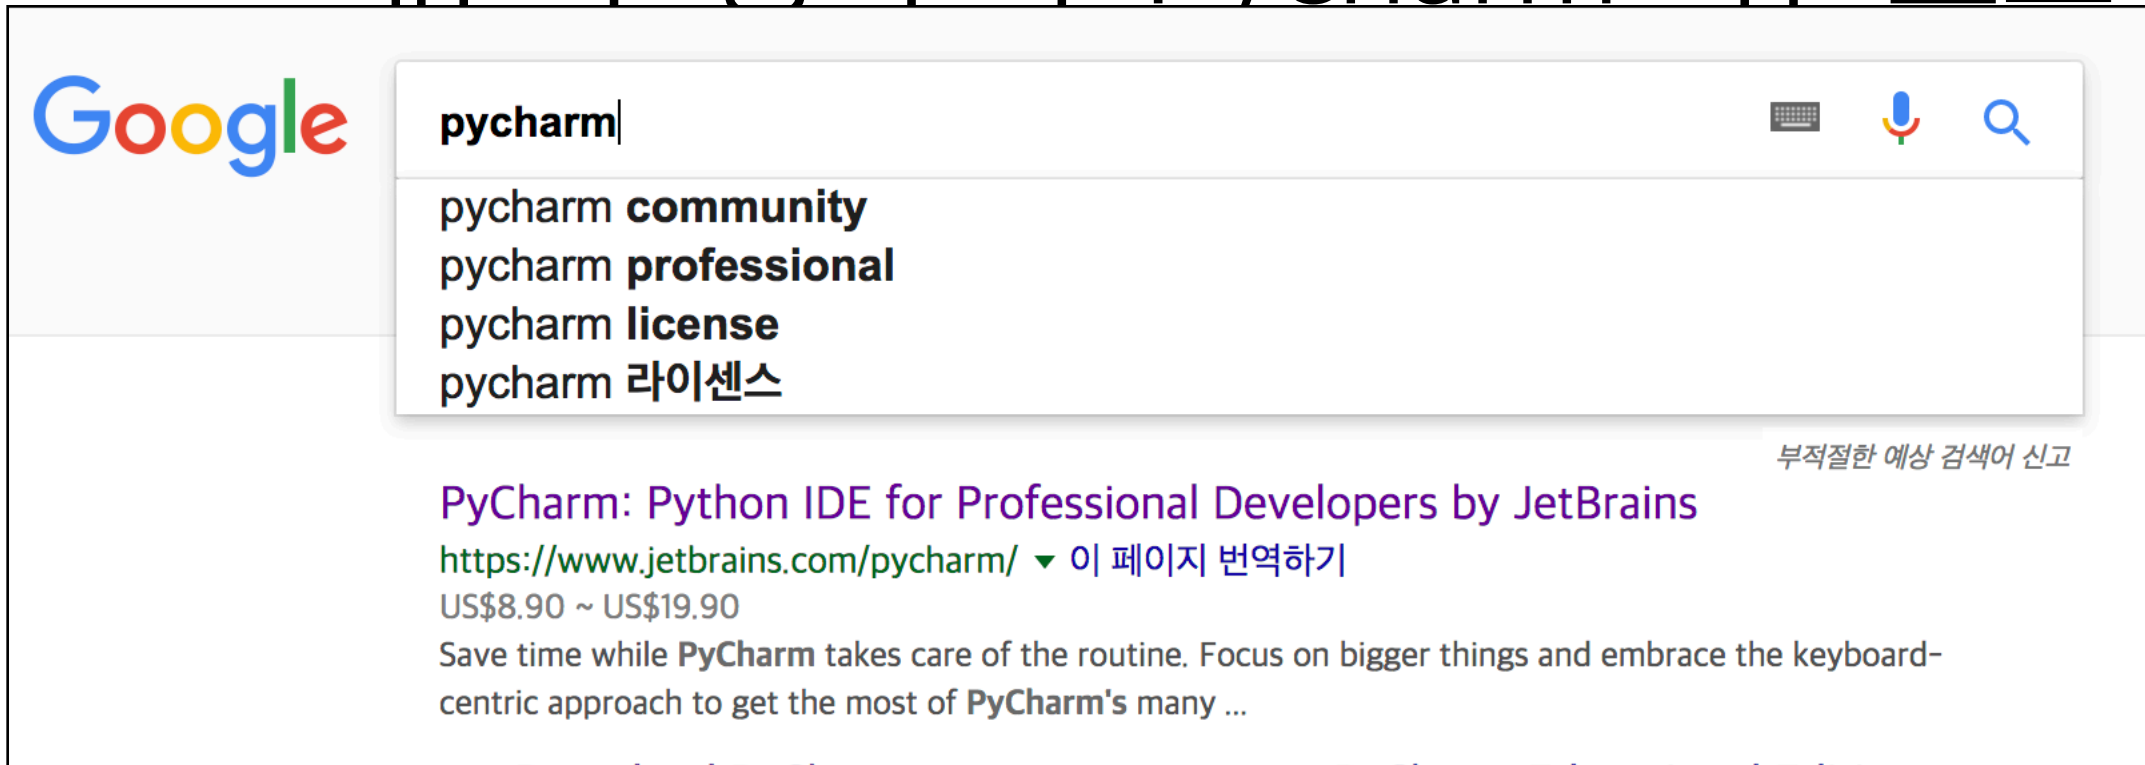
Google

pycharm

pycharm community
pycharm professional
pycharm license
pycharm 라이센스

부적절한 예상 검색어 신고

PyCharm: Python IDE for Professional Developers by JetBrains
https://www.jetbrains.com/pycharm/ ▾ 이 페이지 번역하기
US$8.90 ~ US$19.90
Save time while PyCharm takes care of the routine. Focus on bigger things and embrace the keyboard-centric approach to get the most of PyCharm's many ...